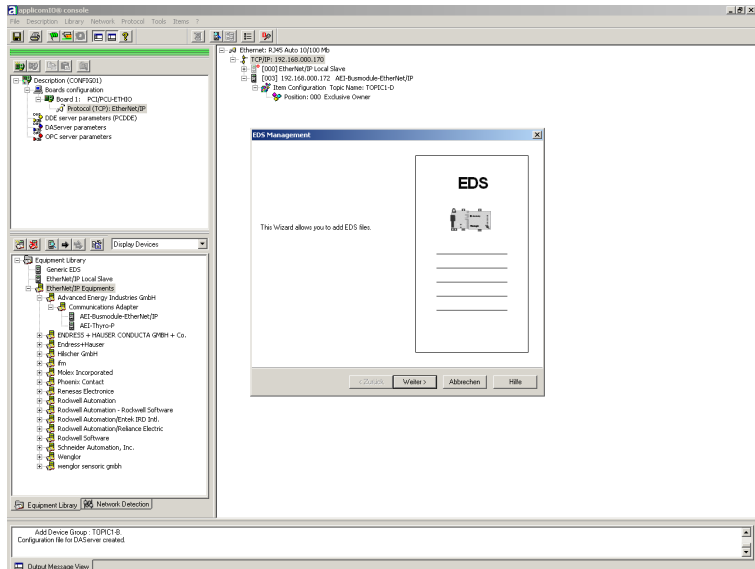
applicomIO® console

File Description Library Network Protocol Tools Items ?

Description (CONFIG01)
Boards configuration
Board 1: PCI/PCU-ETHIO
Protocol (TCP): EtherNet/IP
DDE server parameters (PCDDE)
DAServer parameters
OPC server parameters

Ethernet: RJ45 Auto 10/100 Mb
TCP/IP: 192.168.000.170
[000] EtherNet/IP Local Slave
[003] 192.168.000.172 AEI-Busmodule-EtherNet/IP
Item Configuration Topic Name: TOPIC1-D
Position: 000 Exclusive Owner

Display Devices

Equipment Library
Generic EDS
EtherNet/IP Local Slave
EtherNet/IP Equipments
Advanced Energy Industries GmbH
Communications Adapter
AEI-Busmodule-EtherNet/IP
AEI-Thyro-P
ENDRESS + HAUSER CONDUCTA GMBH + Co.
Endress+Hauser
Hilscher GmbH
ifm
Molex Incorporated
Phoenix Contact
Renesas Electronics
Rockwell Automation
Rockwell Automation - Rockwell Software
Rockwell Automation/Entek IRD Intl.
Rockwell Automation/Reliance Electric
Rockwell Software
Schneider Automation, Inc.
Wenglor
wenglor sensoric gmbh

Equipment Library | Network Detection

EDS Management

This Wizard allows you to add EDS files.

EDS

<Zurück | Weiter > | Abbrechen | Hilfe

Add Device Group : TOPIC1-B.
Configuration file for DAServer created.

Output Message View